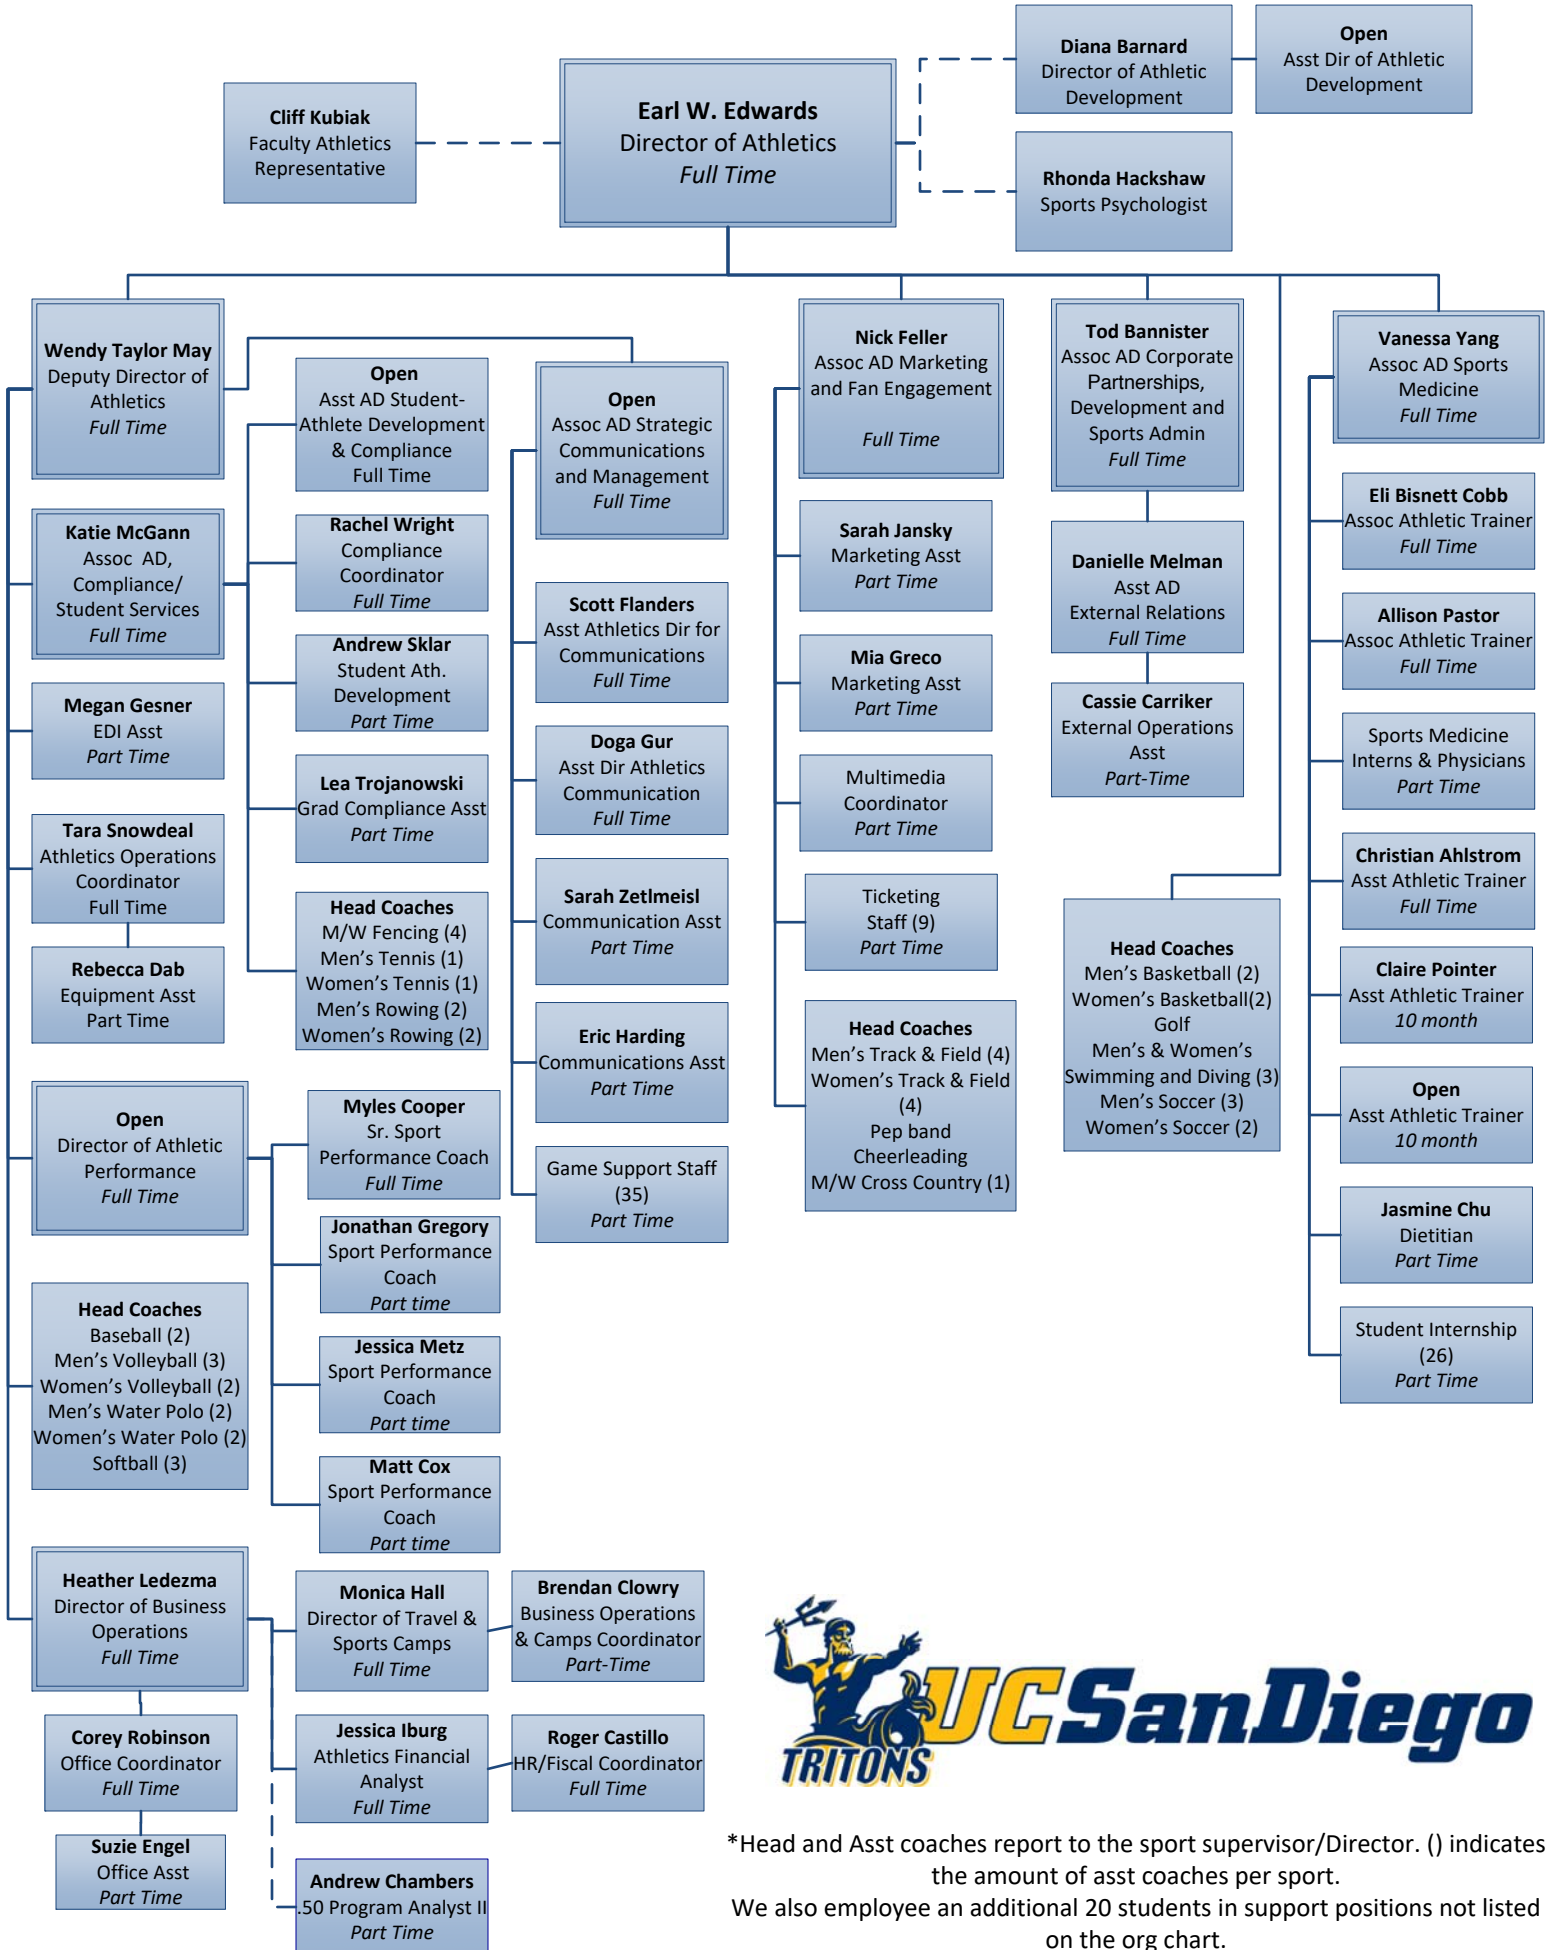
Cliff Kubiak
Faculty Athletics Representative

Earl W. Edwards
Director of Athletics
Full Time

Diana Barnard
Director of Athletic Development

Open
Asst Dir of Athletic Development

Rhonda Hackshaw
Sports Psychologist

Wendy Taylor May
Deputy Director of Athletics
Full Time

Katie McGann
Assoc AD, Compliance/ Student Services
Full Time

Megan Gesner
EDI Asst
Part Time

Tara Snowdeal
Athletics Operations Coordinator
Full Time

Rebecca Dab
Equipment Asst
Part Time

Open
Asst AD Student-Athlete Development & Compliance
Full Time

Rachel Wright
Compliance Coordinator
Full Time

Andrew Sklar
Student Ath. Development
Part Time

Lea Trojanowski
Grad Compliance Asst
Part Time

Head Coaches
M/W Fencing (4)
Men's Tennis (1)
Women's Tennis (1)
Men's Rowing (2)
Women's Rowing (2)

Open
Assoc AD Strategic Communications and Management
Full Time

Scott Flanders
Asst Athletics Dir for Communications
Full Time

Doga Gur
Asst Dir Athletics Communication
Full Time

Sarah Zetlmeisl
Communication Asst
Part Time

Eric Harding
Communications Asst
Part Time

Game Support Staff (35)
Part Time

Nick Feller
Assoc AD Marketing and Fan Engagement
Full Time

Sarah Jansky
Marketing Asst
Part Time

Mia Greco
Marketing Asst
Part Time

Multimedia Coordinator
Part Time

Ticketing Staff (9)
Part Time

Head Coaches
Men's Track & Field (4)
Women's Track & Field (4)
Pep band
Cheerleading
M/W Cross Country (1)

Tod Bannister
Assoc AD Corporate Partnerships, Development and Sports Admin
Full Time

Danielle Melman
Asst AD External Relations
Full Time

Cassie Carriker
External Operations Asst
Part-Time

Head Coaches
Men's Basketball (2)
Women's Basketball(2)
Golf
Men's & Women's Swimming and Diving (3)
Men's Soccer (3)
Women's Soccer (2)

Vanessa Yang
Assoc AD Sports Medicine
Full Time

Eli Bisnett Cobb
Assoc Athletic Trainer
Full Time

Allison Pastor
Assoc Athletic Trainer
Full Time

Sports Medicine Interns & Physicians
Part Time

Christian Ahlstrom
Asst Athletic Trainer
Full Time

Claire Pointer
Asst Athletic Trainer
10 month

Open
Asst Athletic Trainer
10 month

Jasmine Chu
Dietitian
Part Time

Student Internship (26)
Part Time

Open
Director of Athletic Performance
Full Time

Myles Cooper
Sr. Sport Performance Coach
Full Time

Jonathan Gregory
Sport Performance Coach
Part time

Jessica Metz
Sport Performance Coach
Part time

Matt Cox
Sport Performance Coach
Part time

Head Coaches
Baseball (2)
Men's Volleyball (3)
Women's Volleyball (2)
Men's Water Polo (2)
Women's Water Polo (2)
Softball (3)

Heather Ledezma
Director of Business Operations
Full Time

Corey Robinson
Office Coordinator
Full Time

Suzie Engel
Office Asst
Part Time

Monica Hall
Director of Travel & Sports Camps
Full Time

Brendan Clowry
Business Operations & Camps Coordinator
Part-Time

Jessica Iburg
Athletics Financial Analyst
Full Time

Roger Castillo
HR/Fiscal Coordinator
Full Time

Andrew Chambers
.50 Program Analyst II
Part Time

UC San Diego
TRITONS

*Head and Asst coaches report to the sport supervisor/Director. () indicates the amount of asst coaches per sport.
We also employee an additional 20 students in support positions not listed on the org chart.